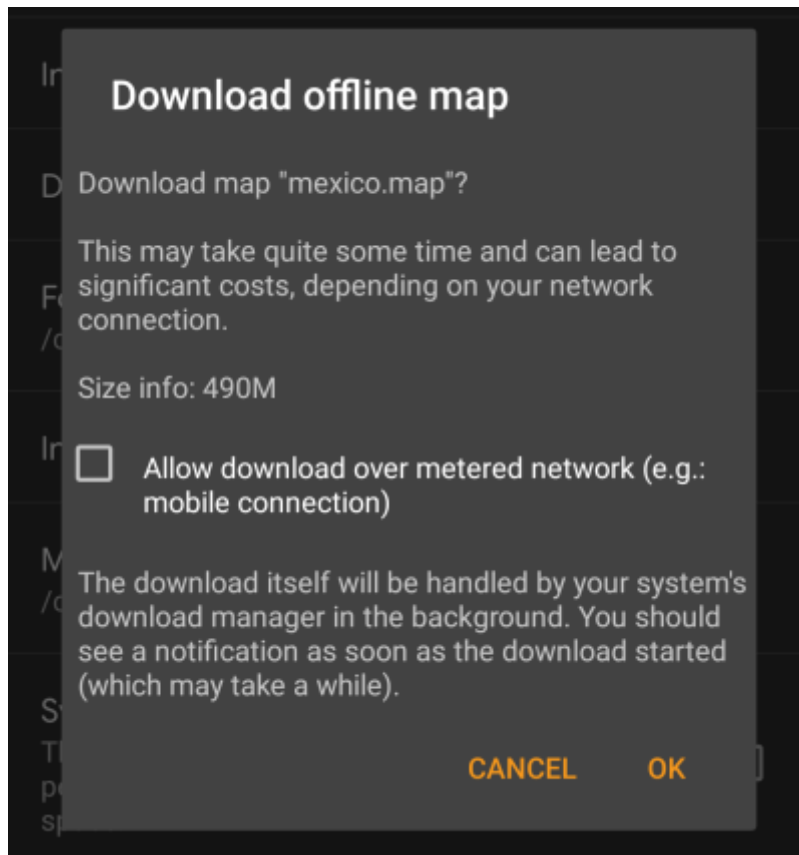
Download offline map

Download map "mexico.map"?

This may take quite some time and can lead to significant costs, depending on your network connection.

Size info: 490M

Allow download over metered network (e.g.: mobile connection)

The download itself will be handled by your system's download manager in the background. You should see a notification as soon as the download started (which may take a while).

CANCEL OK